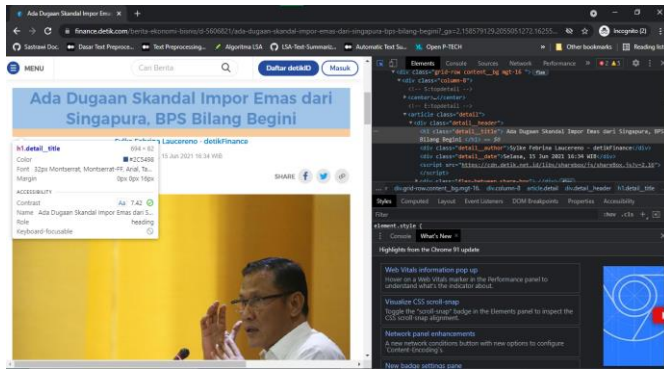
Ada Dugaan Skandal Impor Ema ×  +

finance.detik.com/berita-ekonomi-bisnis/d-5606821/ada-dugaan-skandal-impor-emas-dari-singapura-bps-bilang-begini?_ga=2.158579129.2055051272.16255...

Incognito (2)

Sastrawi Doc...  Dasar Text Preproce...  Text Preprocessing...  Algoritma LSA  LSA-Text-Summariz...  Automatic Text Su...  Open P-TECH  Other bookmarks  Reading list

MENU  Cari Berita  Daftar detikID  Masuk

Ada Dugaan Skandal Impor Emas dari Singapura, BPS Bilang Begini

h1.detail__title  694 × 62
Color  #2C5498
Font  32px Montserrat, Montserrat-FF, Arial, Ta...
Margin  0px 0px 16px
ACCESSIBILITY
Contrast  Aa 7.42
Name  Ada Dugaan Skandal Impor Emas dan S...
Role  heading
Keyboard-focusable

Sylke Febrina Laucereno - detikFinance
15 Jun 2021 16:34 WIB

SHARE

Elements  Console  Sources  Network  Performance  »  2  5

<div class="grid-row content__bg mgt-16 "> flex
<div class="column-8">
<!-- S:topdetail -->
<!-- E:topdetail -->
<center></center>
<!-- S:topdetail -->
<article class="detail">
<div class="detail__header">
<h1 class="detail__title"> Ada Dugaan Skandal Impor Emas dari Singapura, BPS Bilang Begini </h1> == $0
<div class="detail__author">Sylke Febrina Laucereno - detikFinance</div>
<div class="detail__date">Selasa, 15 Jun 2021 16:34 WIB</div>
<script src="https://cdn.detik.net.id/libs/sharebox/js/shareBox.js?v=2.10">
</script>

div.grid-row.content__bg.mgt-16  div.column-8  article.detail  div.detail__header  h1.detail__title

Styles  Computed  Layout  Event Listeners  DOM Breakpoints  Properties  Accessibility

Filter  :hov .cls +

element.style {

Console  What's New ×

Highlights from the Chrome 91 update

Web Vitals information pop up
Hover on a Web Vitals marker in the Performance panel to understand what's the indicator about.

Visualize CSS scroll-snap
Toggle the "scroll-snap" badge in the Elements panel to inspect the CSS scroll-snap alignment.

Network panel enhancements
A new network conditions button with new options to configure 'Content-Encoding's.

New badge settings pane